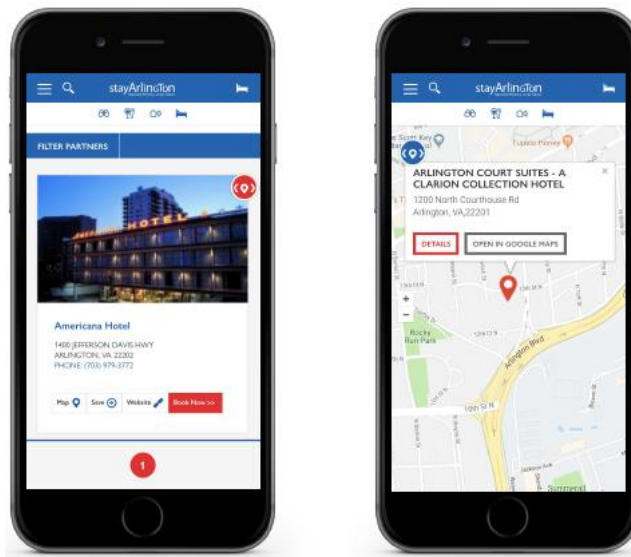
stayArlington

FILTER PARTNERS

HOTEL

Americana Hotel

1400 JEFFERSON DAVIS HWY
ARLINGTON, VA 22202
PHONE: (703) 979-3772

Map Save Website Book Now >>

1

stayArlington

Tupelo Honey

ARLINGTON COURT SUITES - A CLARION COLLECTION HOTEL

1200 North Courthouse Rd
Arlington, VA,22201

DETAILS OPEN IN GOOGLE MAPS

Rocky Run Park

Arlington Blvd

10th St N